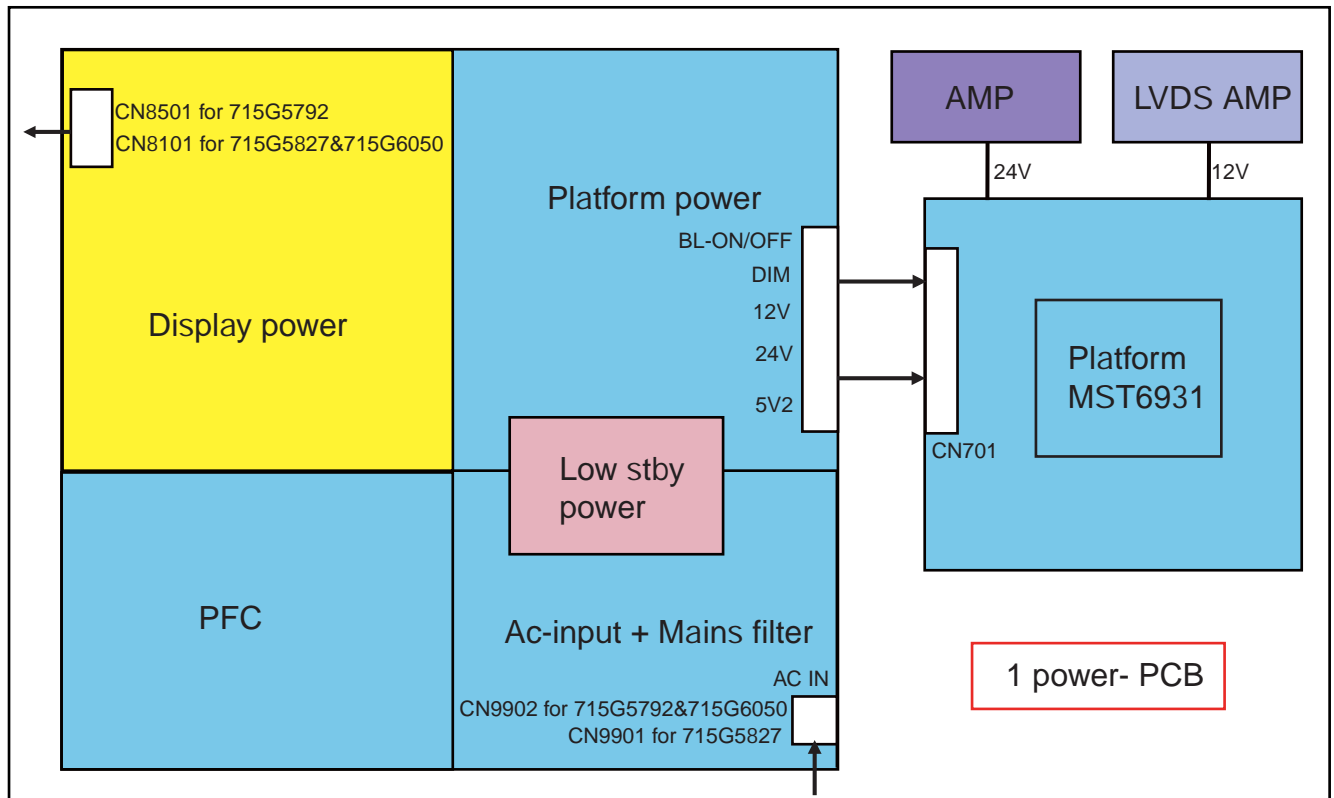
CN8501 for 715G5792
CN8101 for 715G5827&715G6050

Display power

Platform power

BL-ON/OFF
DIM
12V
24V
5V2

AMP

LVDS AMP

24V

12V

Platform
MST6931

CN701

Low stby
power

PFC

Ac-input + Mains filter

AC IN

CN9902 for 715G5792&715G6050
CN9901 for 715G5827

1 power- PCB